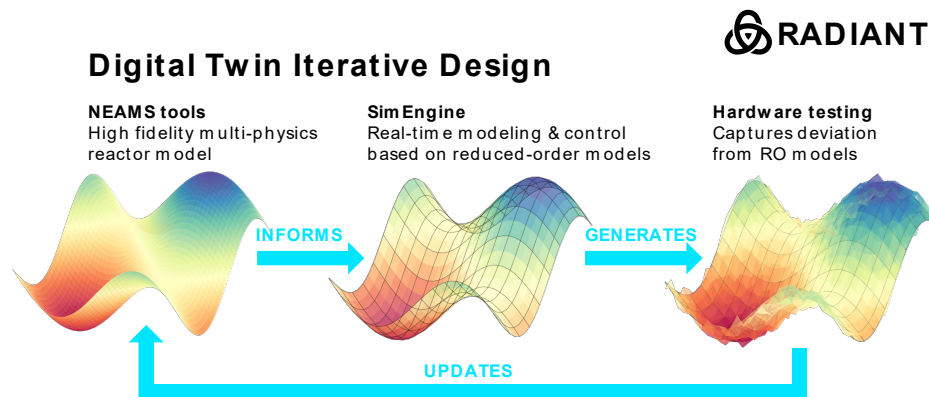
RADIANT

Digital Twin Iterative Design

NEAMS tools
High fidelity multi-physics reactor model

SimEngine
Real-time modeling & control based on reduced-order models

Hardware testing
Captures deviation from RO models

INFORMS

GENERATES

UPDATES